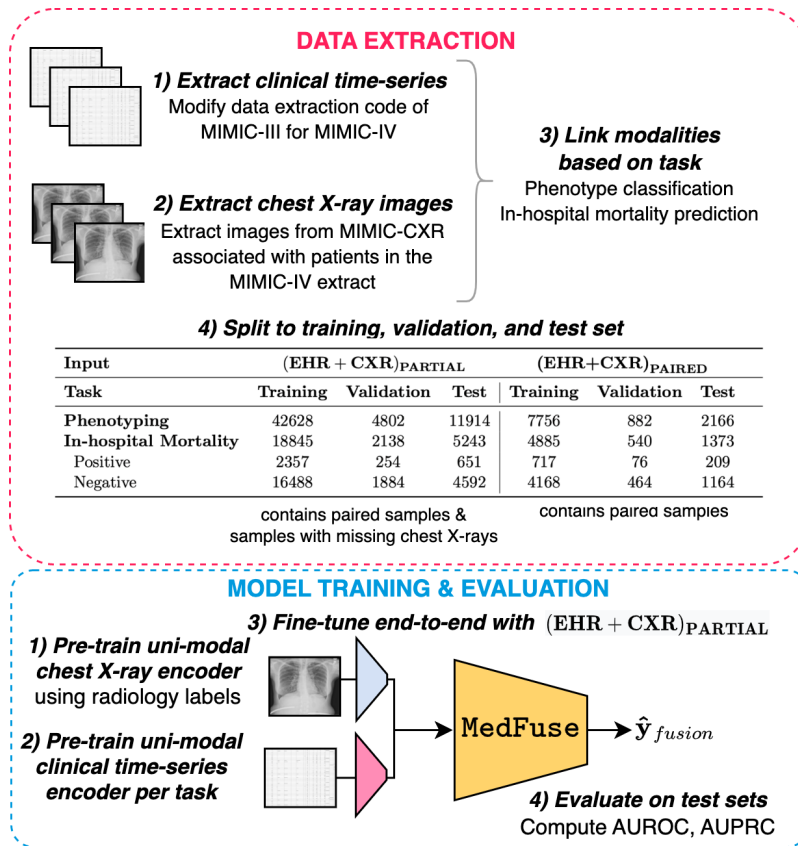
DATA EXTRACTION

1) Extract clinical time-series
Modify data extraction code of MIMIC-III for MIMIC-IV

2) Extract chest X-ray images
Extract images from MIMIC-CXR associated with patients in the MIMIC-IV extract

3) Link modalities based on task
Phenotype classification
In-hospital mortality prediction

4) Split to training, validation, and test set

| Input | $(\mathbf{EHR}+\mathbf{CXR})_{\mathbf{PARTIAL}}$ | | | $(\mathbf{EHR}+\mathbf{CXR})_{\mathbf{PAIRED}}$ | | |
|---|---|---|---|---|---|---|
| Task | Training | Validation | Test | Training | Validation | Test |
| Phenotyping | 42628 | 4802 | 11914 | 7756 | 882 | 2166 |
| In-hospital Mortality | 18845 | 2138 | 5243 | 4885 | 540 | 1373 |
| Positive | 2357 | 254 | 651 | 717 | 76 | 209 |
| Negative | 16488 | 1884 | 4592 | 4168 | 464 | 1164 |

contains paired samples & samples with missing chest X-rays

contains paired samples

MODEL TRAINING & EVALUATION

3) Fine-tune end-to-end with $(\mathbf{EHR}+\mathbf{CXR})_{\mathbf{PARTIAL}}$

1) Pre-train uni-modal chest X-ray encoder using radiology labels

2) Pre-train uni-modal clinical time-series encoder per task

MedFuse

$\hat{\mathbf{y}}_{fusion}$

4) Evaluate on test sets
Compute AUROC, AUPRC